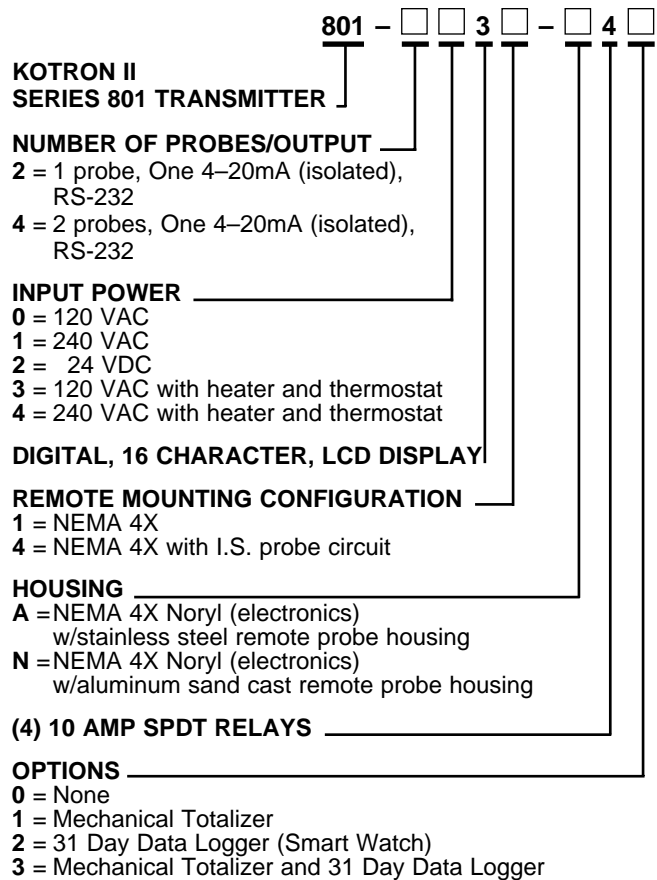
801 – □ □ 3 □ – □ 4 □

KOTRON II
SERIES 801 TRANSMITTER

NUMBER OF PROBES/OUTPUT
2 = 1 probe, One 4–20mA (isolated), RS-232
4 = 2 probes, One 4–20mA (isolated), RS-232

INPUT POWER
0 = 120 VAC
1 = 240 VAC
2 = 24 VDC
3 = 120 VAC with heater and thermostat
4 = 240 VAC with heater and thermostat

DIGITAL, 16 CHARACTER, LCD DISPLAY

REMOTE MOUNTING CONFIGURATION
1 = NEMA 4X
4 = NEMA 4X with I.S. probe circuit

HOUSING
A = NEMA 4X Noryl (electronics) w/stainless steel remote probe housing
N = NEMA 4X Noryl (electronics) w/aluminum sand cast remote probe housing

(4) 10 AMP SPDT RELAYS

OPTIONS
0 = None
1 = Mechanical Totalizer
2 = 31 Day Data Logger (Smart Watch)
3 = Mechanical Totalizer and 31 Day Data Logger